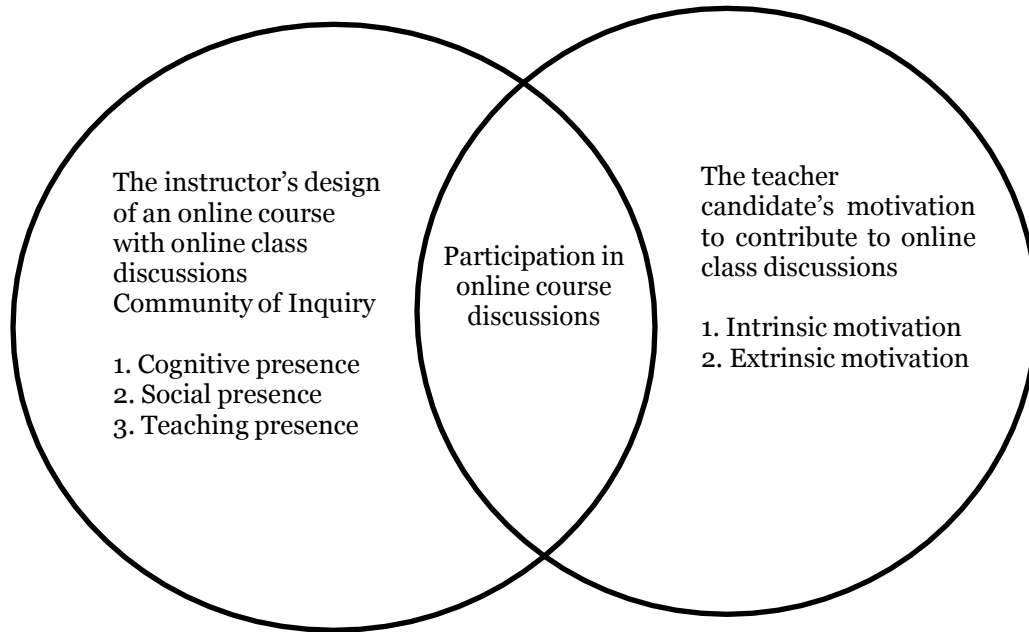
The instructor's design of an online course with online class discussions
Community of Inquiry

1. Cognitive presence
2. Social presence
3. Teaching presence

Participation in online course discussions

The teacher candidate's motivation to contribute to online class discussions

1. Intrinsic motivation
2. Extrinsic motivation